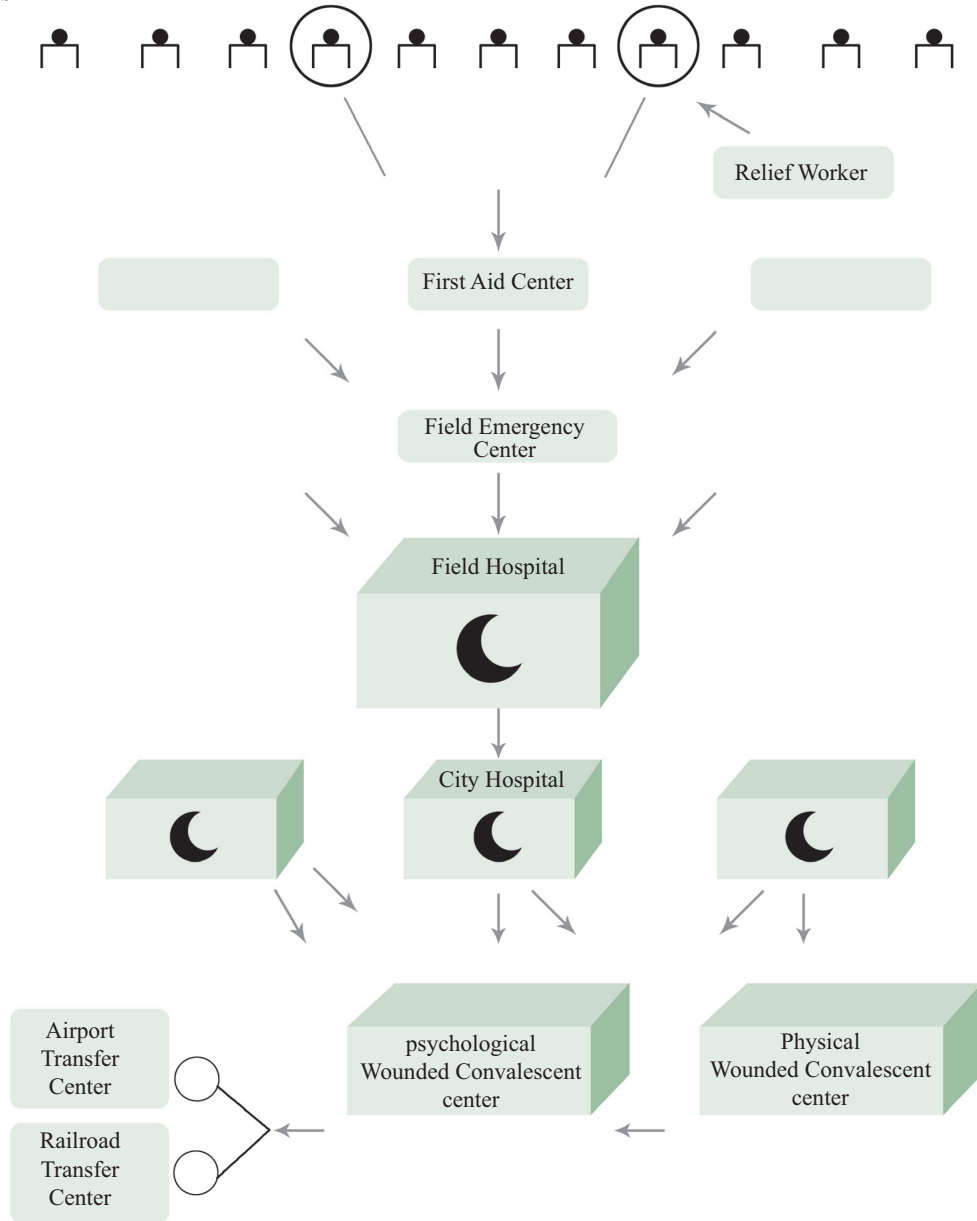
Relief Worker

First Aid Center

Field Emergency Center

Field Hospital

City Hospital

Airport Transfer Center

Railroad Transfer Center

psychological Wounded Convalescent center

Physical Wounded Convalescent center